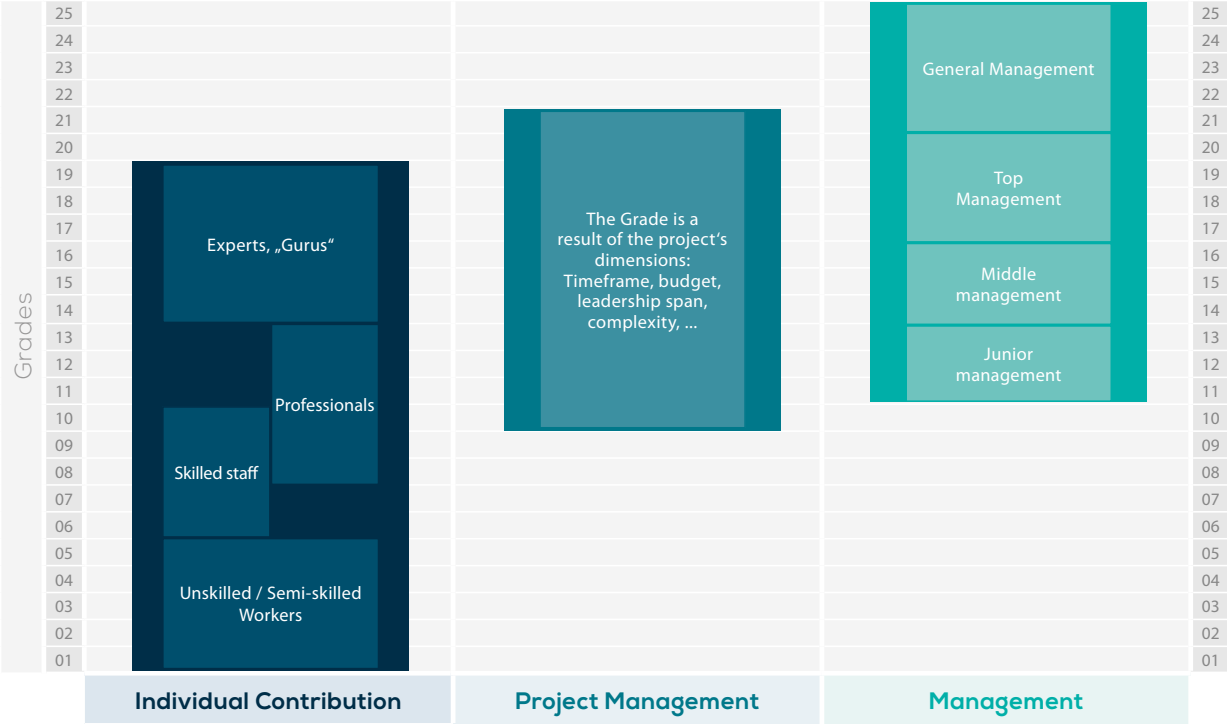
Grades

25
24
23
22
21
20
19
18
17
16
15
14
13
12
11
10
09
08
07
06
05
04
03
02
01

Experts, „Gurus“

Professionals

Skilled staff

Unskilled / Semi-skilled Workers

The Grade is a result of the project's dimensions: Timeframe, budget, leadership span, complexity, ...

General Management

Top Management

Middle management

Junior management

25
24
23
22
21
20
19
18
17
16
15
14
13
12
11
10
09
08
07
06
05
04
03
02
01

Individual Contribution

Project Management

Management